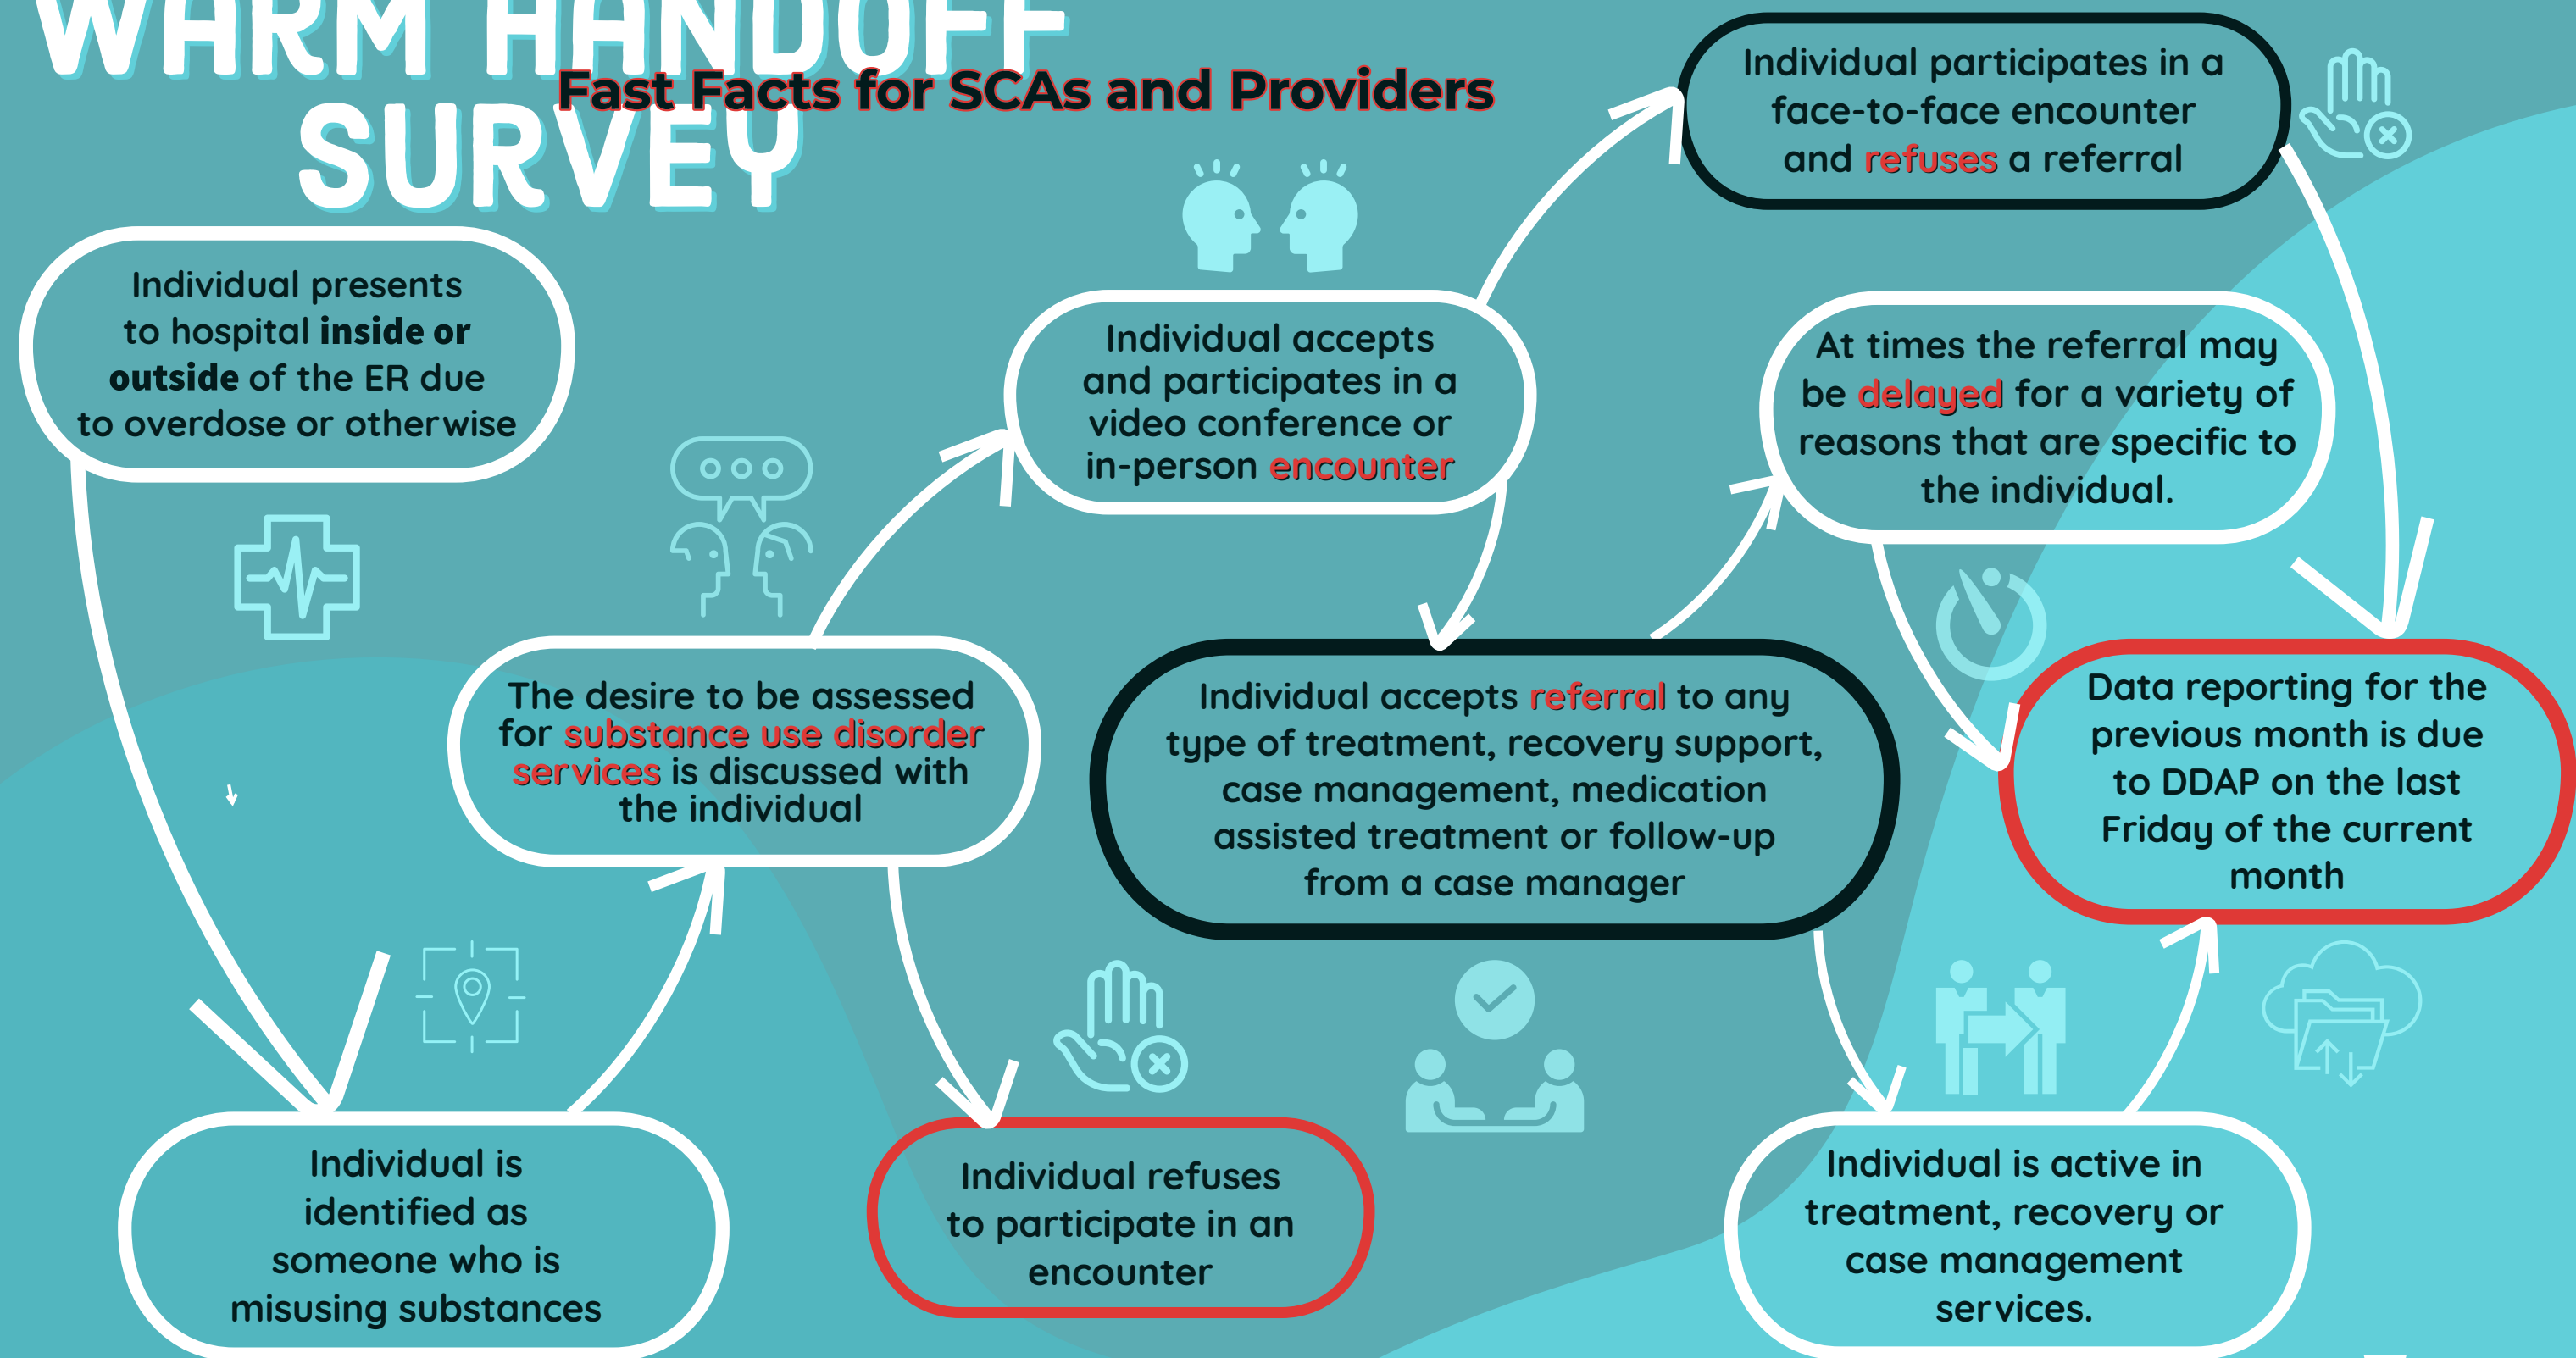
WARM HANDOFF SURVEY

Fast Facts for SCAs and Providers

Individual presents to hospital inside or outside of the ER due to overdose or otherwise

Individual is identified as someone who is misusing substances

The desire to be assessed for substance use disorder services is discussed with the individual

Individual refuses to participate in an encounter

Individual accepts and participates in a video conference or in-person encounter

Individual participates in a face-to-face encounter and refuses a referral

Individual accepts referral to any type of treatment, recovery support, case management, medication assisted treatment or follow-up from a case manager

At times the referral may be delayed for a variety of reasons that are specific to the individual.

Data reporting for the previous month is due to DDAP on the last Friday of the current month

Individual is active in treatment, recovery or case management services.